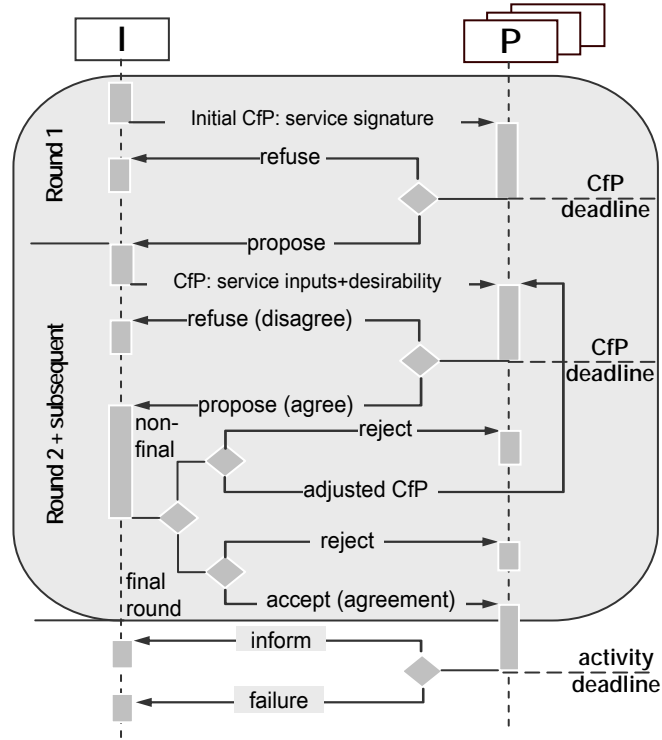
I

P

Round 1

Initial CfP: service signature

refuse

CfP deadline

propose

Round 2 + subsequent

CfP: service inputs+desirability

refuse (disagree)

CfP deadline

propose (agree)

non-final

reject

adjusted CfP

reject

final round

accept (agreement)

inform

activity deadline

failure